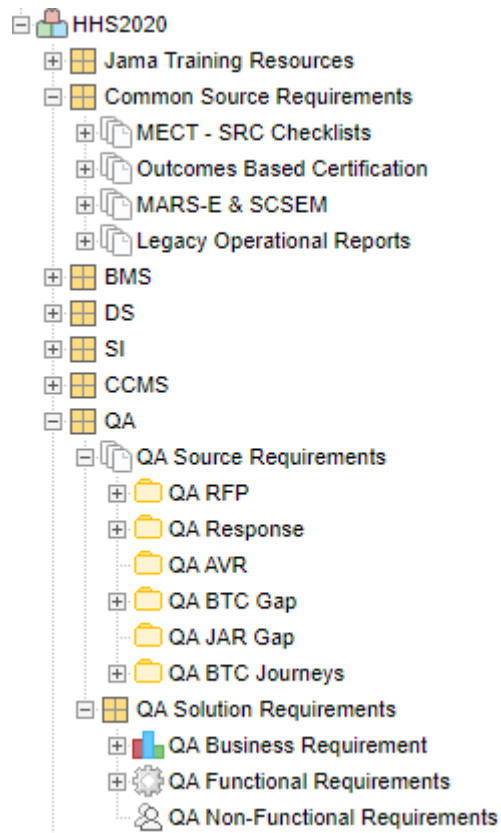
HHS2020
Jama Training Resources
Common Source Requirements
MECT - SRC Checklists
Outcomes Based Certification
MARS-E & SCSEM
Legacy Operational Reports
BMS
DS
SI
CCMS
QA
QA Source Requirements
QA RFP
QA Response
QA AVR
QA BTC Gap
QA JAR Gap
QA BTC Journeys
QA Solution Requirements
QA Business Requirement
QA Functional Requirements
QA Non-Functional Requirements